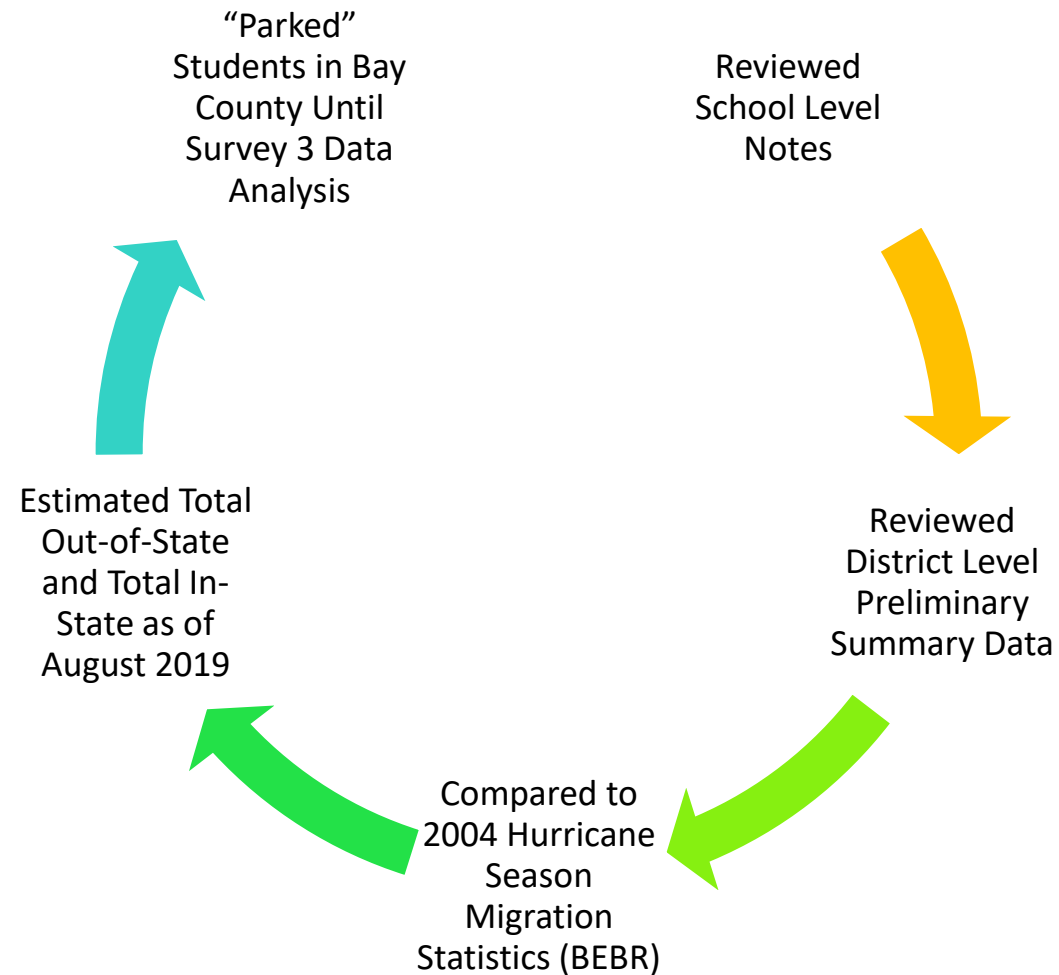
Reviewed School Level Notes

Reviewed District Level Preliminary Summary Data

Compared to 2004 Hurricane Season Migration Statistics (BEBR)

Estimated Total Out-of-State and Total In-State as of August 2019

“Parked” Students in Bay County Until Survey 3 Data Analysis